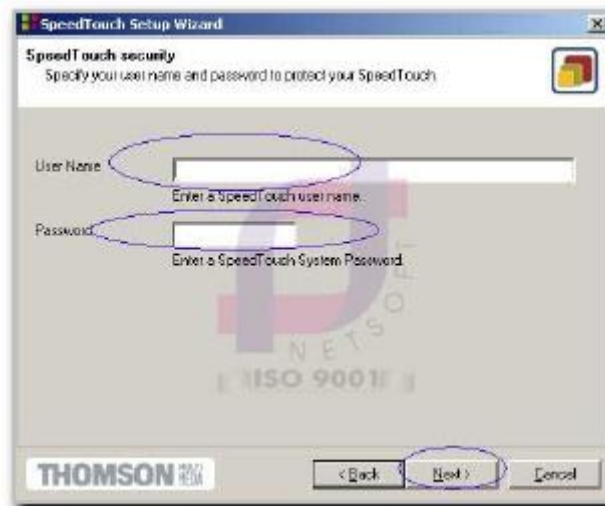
SpeedTouch Setup Wizard

SpeedTouch security
Specify your user name and password to protect your SpeedTouch.

User Name
Enter a SpeedTouch user name.

Password
Enter a SpeedTouch System Password.

NETSOFT
ISO 9001

THOMSON

< Back
Next >
Cancel